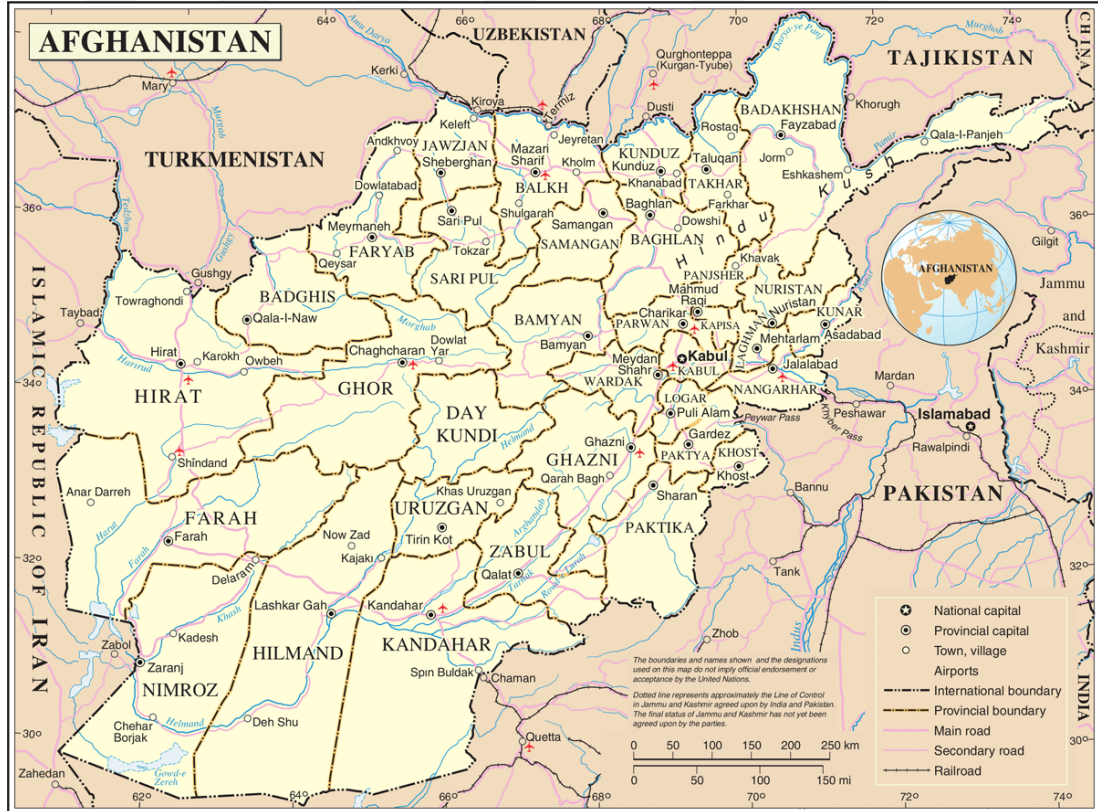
AFGHANISTAN

64° 66° 68° 70° 72° 74°

UZBEKISTAN
TAJIKISTAN
CHINA
TURKMENISTAN
ISLAMIC REPUBLIC OF IRAN
PAKISTAN
INDIA
Jammu and Kashmir

Amu Darya
Mary
Kerki
Kiroya
Termiz
Qurghonteppa (Kurgan-Tyube)
Dusti
Murghob
Khorugh
Qala-I-Panjeh
Keleft
Jeyretan
Andkhvoy
JAWZJAN
Mazari Sharif
Kholm
KUNDUZ
Kunduz
Taluqan
Rostaq
BADAKHSHAN
Fayzabad
Jorm
Eshkashem
Sheberghan
BALKH
Khanabad
TAKHAR
Farkhar
Dowlatabad
Shulgarah
Samangan
Baghlan
Dowshi
Hindu Kush
Sari Pul
SAMANGAN
BAGHLAN
Meymaneh
FARYAB
Qeysar
Tokzar
SARI PUL
Khavak
PANJSHER
Gilgit
Gushgy
Towraghondi
BADGHIS
Qala-I-Naw
Mahmud Raqi
NURISTAN
Nuristan
Charikar
PARWAN
KAPISA
KUNAR
Asadabad
Taybad
Murghab
BAMYAN
Bamyan
LAGHMAN
Mehtarlam
Hirat
Karokh
Owbeh
Chaghcharan
Dowlat Yar
Meydan Shahr
Kabul
KABUL
WARDAK
Jalalabad
NANGARHAR
Mardan
Harirud
HIRAT
GHOR
DAY KUNDI
LOGAR
Puli Alam
Peywar Pass
Khyber Pass
Peshawar
Islamabad
Rawalpindi
Helmand
Ghazni
Gardez
PAKTYA
KHOST
Khost
Shindand
GHAZNI
Qarah Bagh
Bannu
Anar Darreh
Khas Uruzgan
Sharan
URUZGAN
PAKTIKA
Arghandab
FARAH
Farah
Now Zad
Tirin Kot
Kajaki
ZABUL
Qalat
Tarnak
Rowd-e Lurah
Delaram
Tank
Harut
Farah
Khash
Lashkar Gah
Kandahar
Kadesh
Zabol
Zaranj
HILMAND
KANDAHAR
Zhob
Indus
NIMROZ
Spin Buldak
Chaman
Chehar Borjak
Deh Shu
Helmand
Quetta
Gowd-e Zereh
Zahedan
36° 34° 32° 30°

AFGHANISTAN

The boundaries and names shown and the designations used on this map do not imply official endorsement or acceptance by the United Nations.

Dotted line represents approximately the Line of Control in Jammu and Kashmir agreed upon by India and Pakistan. The final status of Jammu and Kashmir has not yet been agreed upon by the parties.

0 50 100 150 200 250 km
0 50 100 150 mi

National capital
Provincial capital
Town, village
Airports
International boundary
Provincial boundary
Main road
Secondary road
Railroad